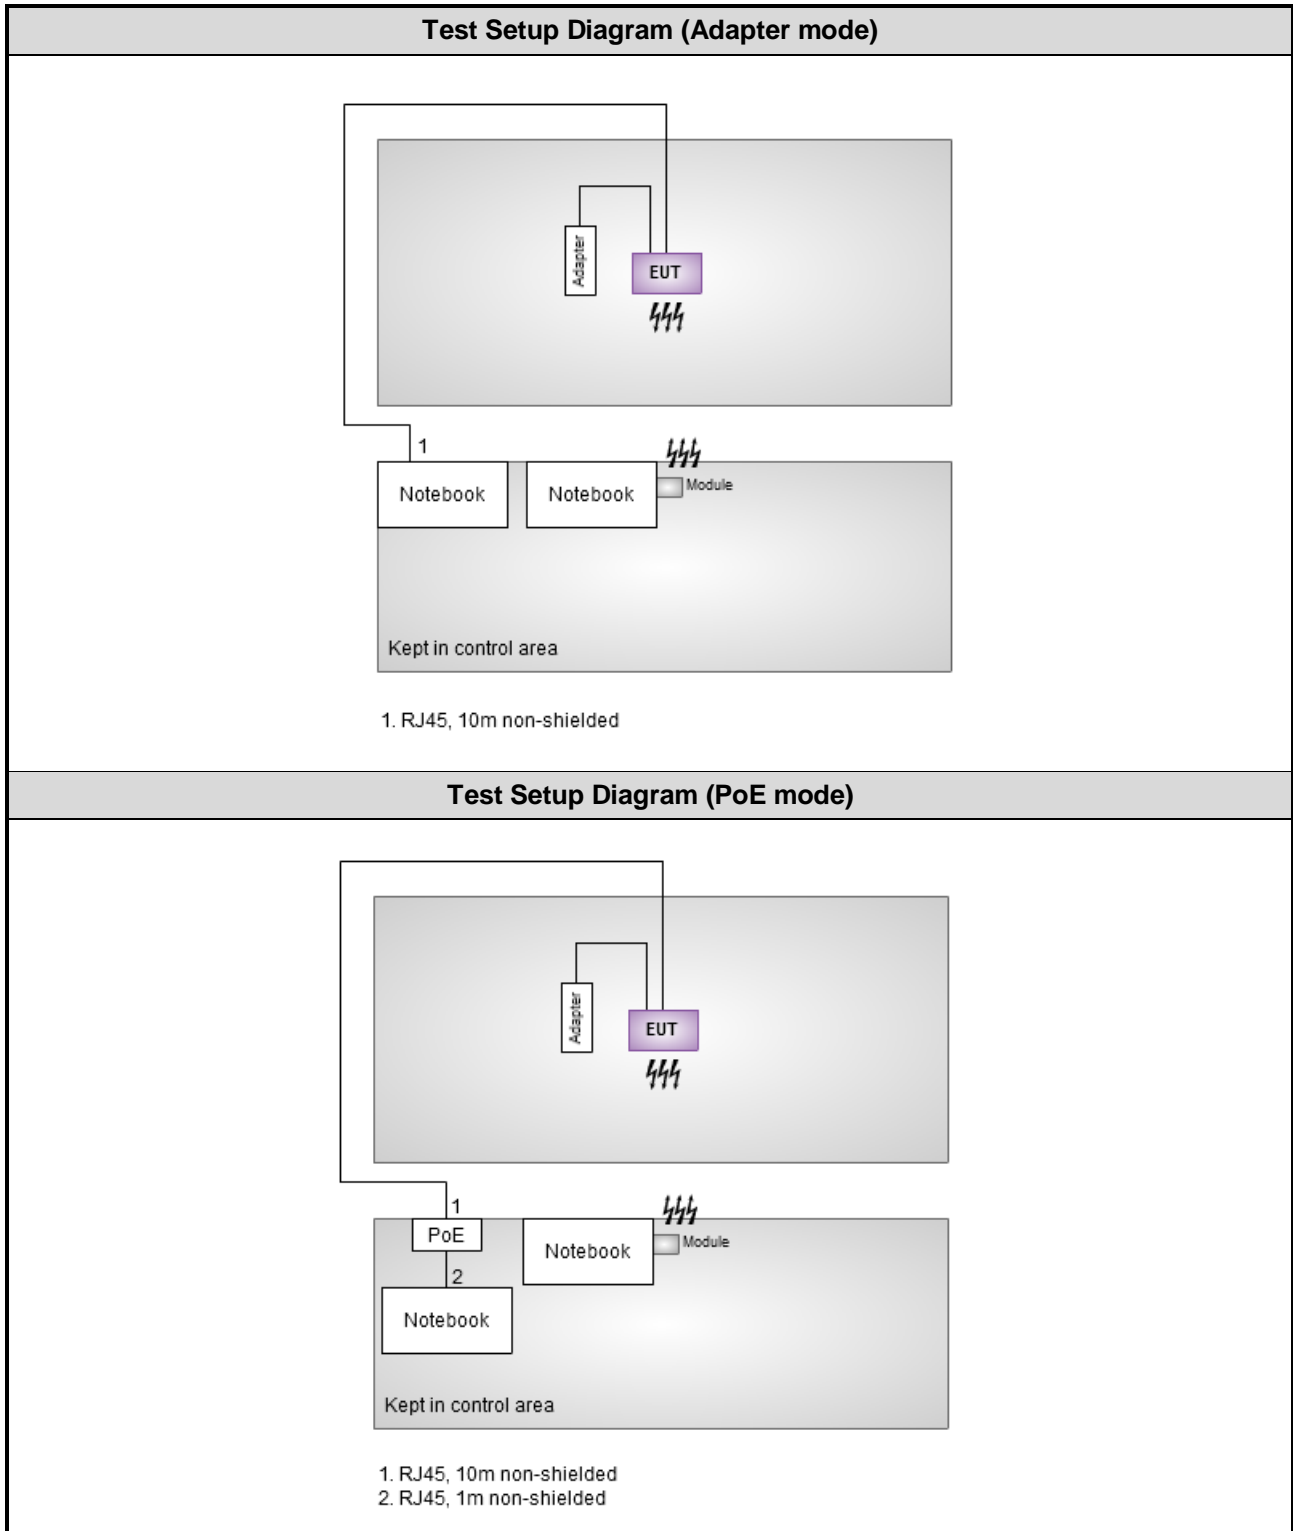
Test Setup Diagram (Adapter mode)

Adapter
EUT

1
Notebook
Notebook
Module
Kept in control area

1. RJ45, 10m non-shielded

Test Setup Diagram (PoE mode)

Adapter
EUT

1
PoE
2
Notebook
Notebook
Module
Kept in control area

1. RJ45, 10m non-shielded
2. RJ45, 1m non-shielded